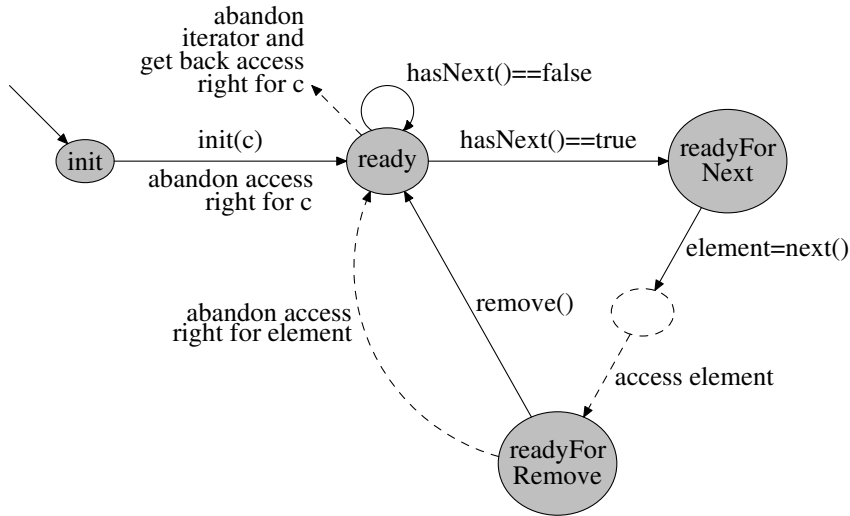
abandon iterator and get back access right for c

hasNext()==false

init

init(c)

abandon access right for c

ready

hasNext()==true

readyFor Next

element=next()

abandon access right for element

remove()

access element

readyFor Remove